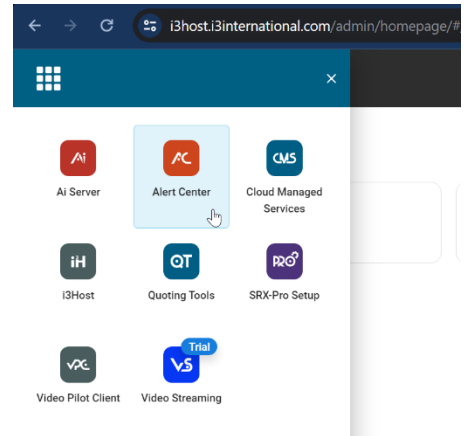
i3host.i3international.com/admin/homepage/#

×

Ai
Ai Server

AC
Alert Center

CMS
Cloud Managed Services

iH
i3Host

QT
Quoting Tools

PRO
SRX-Pro Setup

VPC
Video Pilot Client

VS
Trial
Video Streaming